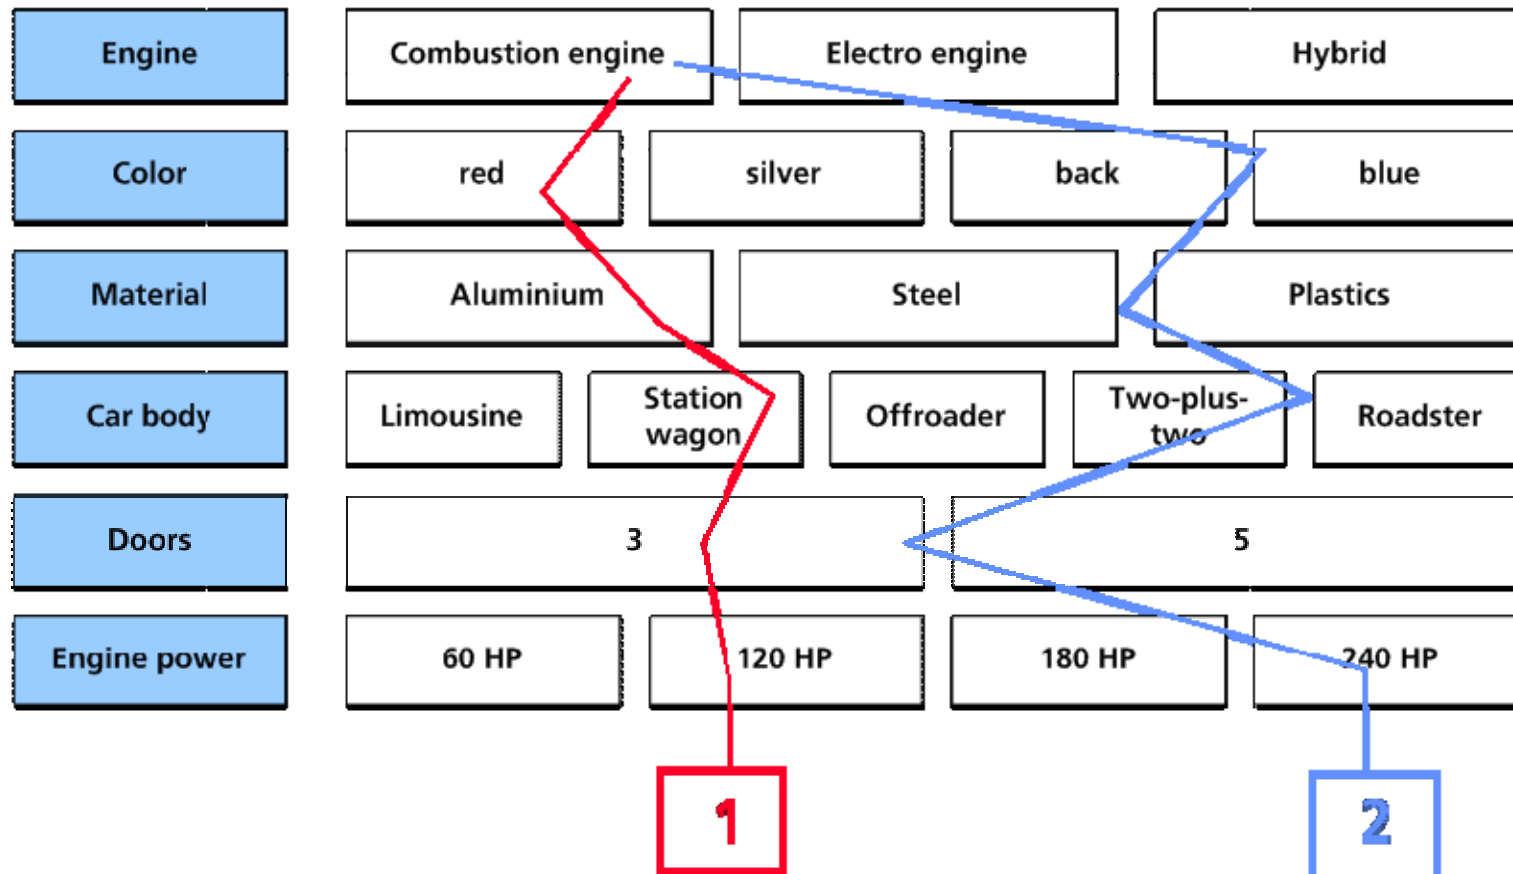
| Engine | Combustion engine | Electro engine | Hybrid |
|---|---|---|---|
| Color | red | silver | back | blue |
| Material | Aluminium | Steel | Plastics |
| Car body | Limousine | Station wagon | Offroader | Two-plus-two | Roadster |
| Doors | 3 | 5 |
| Engine power | 60 HP | 120 HP | 180 HP | 240 HP |

1

2